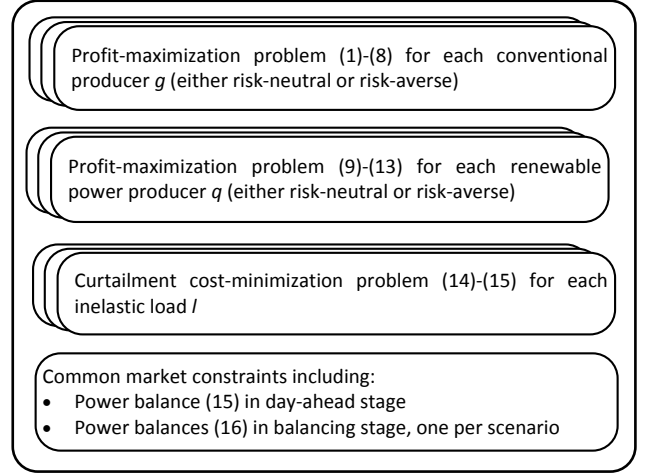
Profit-maximization problem (1)-(8) for each conventional producer $g$ (either risk-neutral or risk-averse)

Profit-maximization problem (9)-(13) for each renewable power producer $q$ (either risk-neutral or risk-averse)

Curtailment cost-minimization problem (14)-(15) for each inelastic load $l$

Common market constraints including:
- Power balance (15) in day-ahead stage
- Power balances (16) in balancing stage, one per scenario